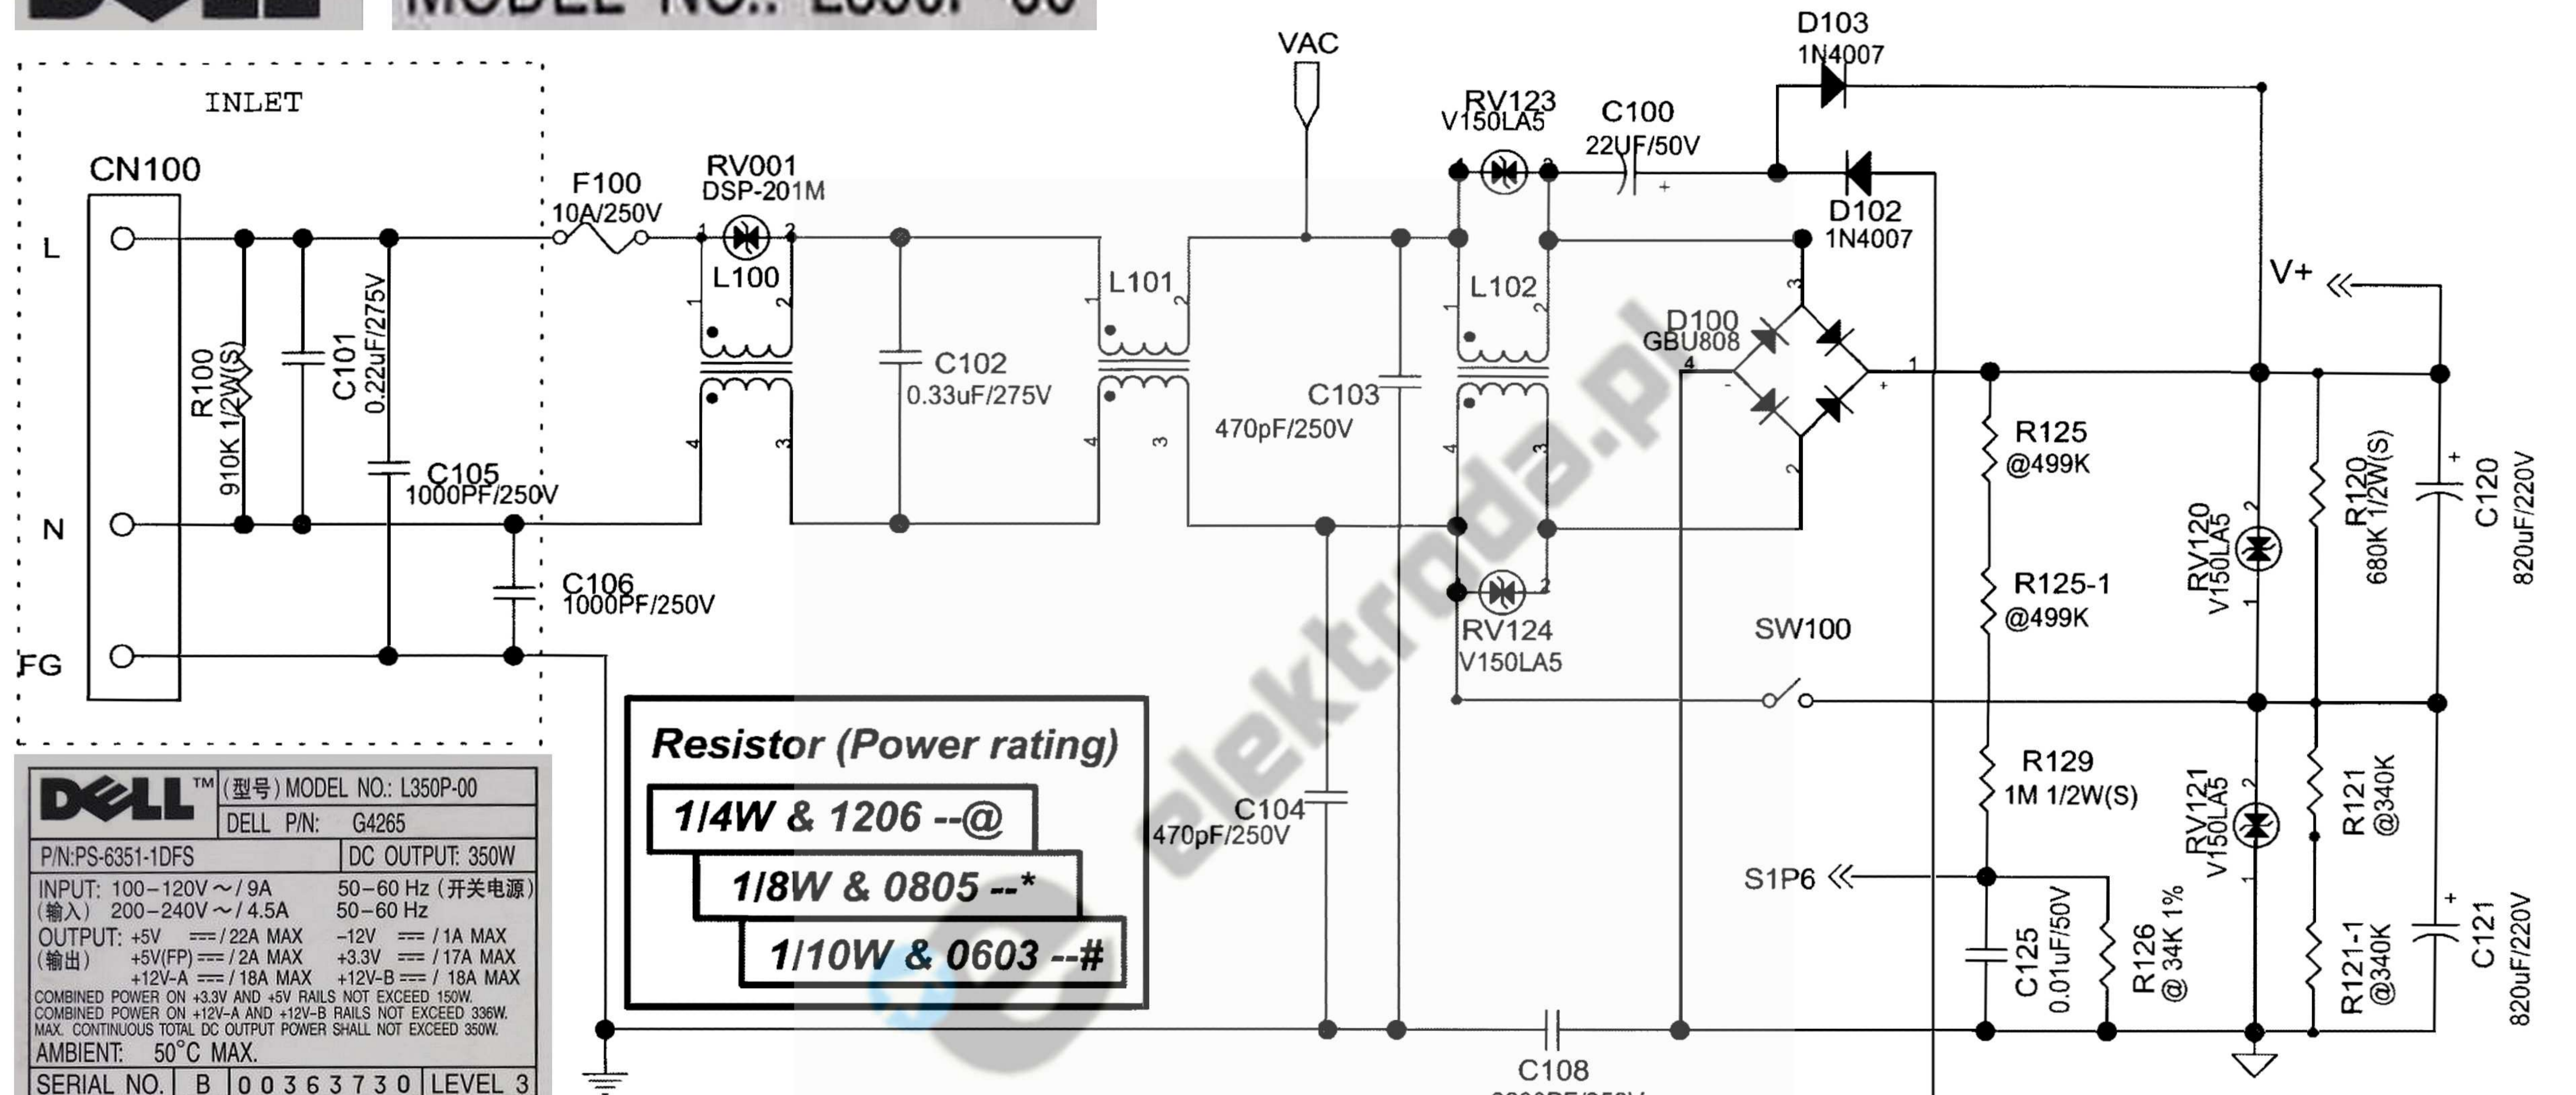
INLET

CN100

L

N

FG

R100
910K 1/2W(S)

C101
0.22uF/275V

C105
1000PF/250V

C106
1000PF/250V

F100
10A/250V

RV001
DSP-201M

L100

C102
0.33uF/275V

L101

VAC

C103
470pF/250V

C104
470pF/250V

RV123
V150LA5

L102

RV124
V150LA5

C100
22UF/50V

D103
1N4007

D102
1N4007

D100
GBU808

V+

R125
@499K

R125-1
@499K

SW100

R129
1M 1/2W(S)

S1P6

C125
0.01uF/50V

R126
@ 34K 1%

RV120
V150LA5

RV121
V150LA5

R120
680K 1/2W(S)

R121
@340K

R121-1
@340K

C120
820uF/220V

C121
820uF/220V

C108

Resistor (Power rating)

1/4W & 1206 --@

1/8W & 0805 --*

1/10W & 0603 --#

elektroda.pl

DELL™ (型号) MODEL NO.: L350P-00
DELL P/N: G4265
P/N:PS-6351-1DFS DC OUTPUT: 350W
INPUT: 100-120V ~ / 9A 50-60 Hz (开关电源)
(输入) 200-240V ~ / 4.5A 50-60 Hz
OUTPUT: +5V ═══ / 22A MAX -12V ═══ / 1A MAX
(输出) +5V(FP) ═══ / 2A MAX +3.3V ═══ / 17A MAX
+12V-A ═══ / 18A MAX +12V-B ═══ / 18A MAX
COMBINED POWER ON +3.3V AND +5V RAILS NOT EXCEED 150W.
COMBINED POWER ON +12V-A AND +12V-B RAILS NOT EXCEED 336W.
MAX. CONTINUOUS TOTAL DC OUTPUT POWER SHALL NOT EXCEED 350W.
AMBIENT: 50°C MAX.
SERIAL NO. B 0 0 3 6 3 7 3 0 LEVEL 3